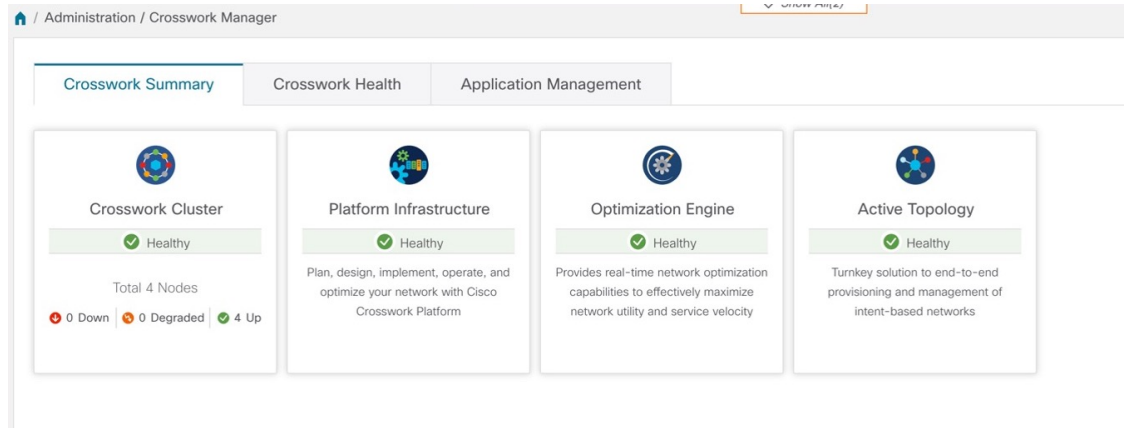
/ Administration / Crosswork Manager

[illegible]

Crosswork Summary
Crosswork Health
Application Management

Crosswork Cluster
Healthy
Total 4 Nodes
0 Down | 0 Degraded | 4 Up

Platform Infrastructure
Healthy
Plan, design, implement, operate, and optimize your network with Cisco Crosswork Platform

Optimization Engine
Healthy
Provides real-time network optimization capabilities to effectively maximize network utility and service velocity

Active Topology
Healthy
Turnkey solution to end-to-end provisioning and management of intent-based networks